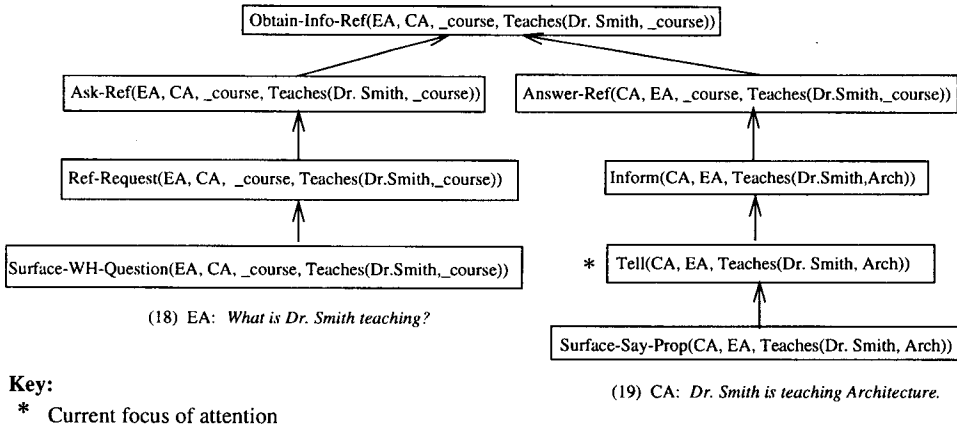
Obtain-Info-Ref(EA, CA, _course, Teaches(Dr. Smith, _course))

Ask-Ref(EA, CA, _course, Teaches(Dr. Smith, _course))

Ref-Request(EA, CA, _course, Teaches(Dr.Smith,_course))

Surface-WH-Question(EA, CA, _course, Teaches(Dr.Smith,_course))

(18) EA: *What is Dr. Smith teaching?*

Answer-Ref(CA, EA, _course, Teaches(Dr.Smith,_course))

Inform(CA, EA, Teaches(Dr.Smith,Arch))

* Tell(CA, EA, Teaches(Dr. Smith, Arch))

Surface-Say-Prop(CA, EA, Teaches(Dr. Smith, Arch))

(19) CA: *Dr. Smith is teaching Architecture.*

Key:
* Current focus of attention